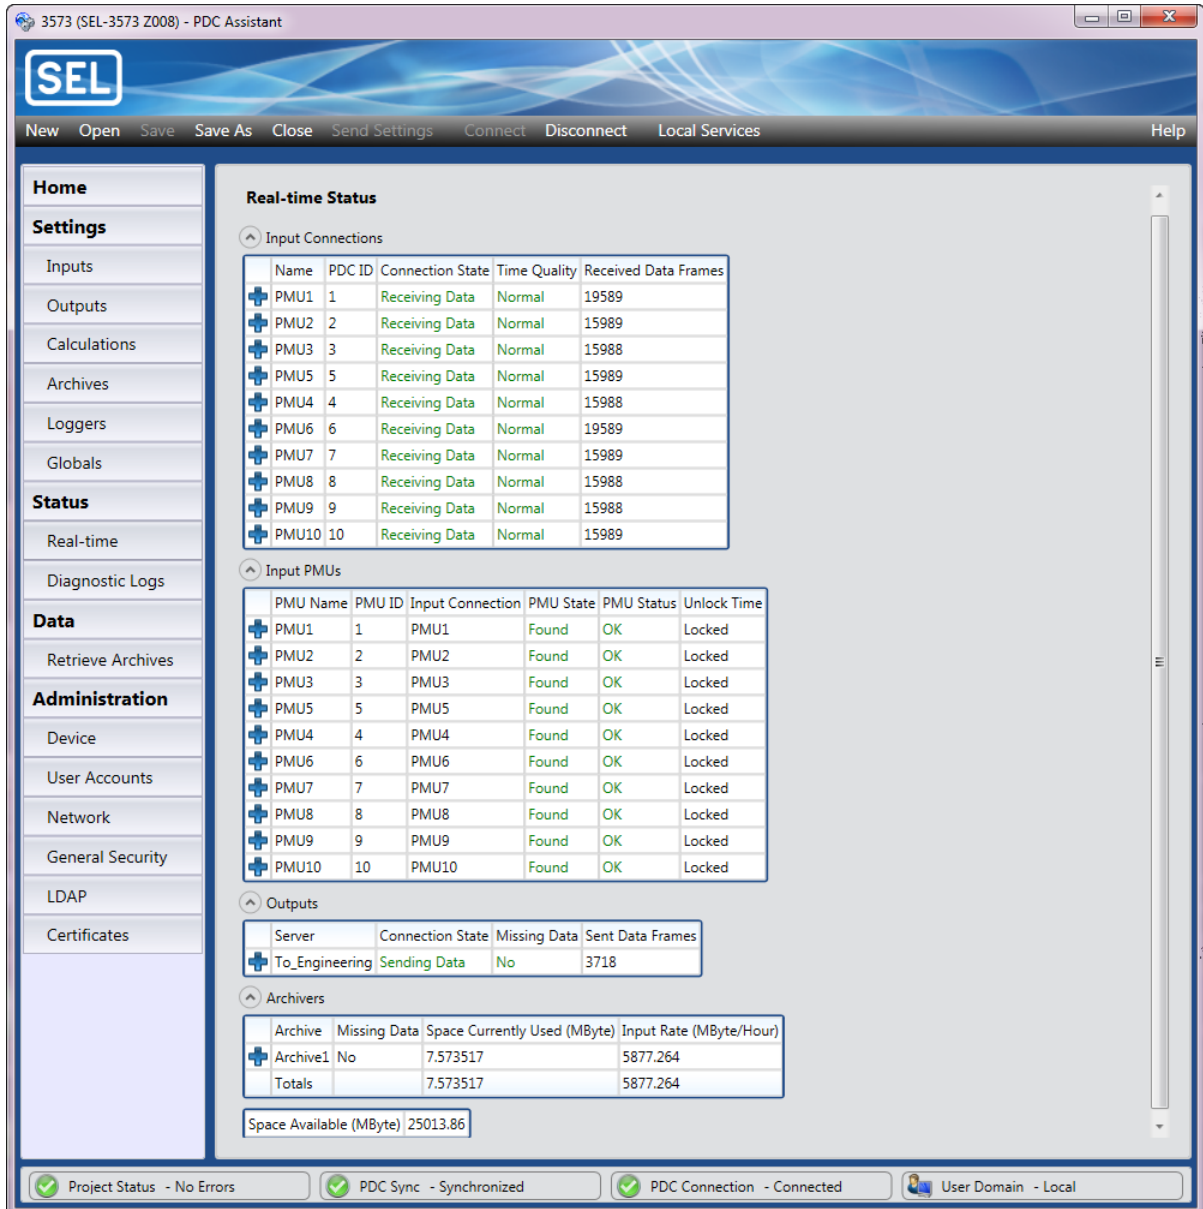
3573 (SEL-3573 Z008) - PDC Assistant

SEL

New Open Save Save As Close Send Settings Connect Disconnect Local Services Help

Home
Settings
Inputs
Outputs
Calculations
Archives
Loggers
Globals
Status
Real-time
Diagnostic Logs
Data
Retrieve Archives
Administration
Device
User Accounts
Network
General Security
LDAP
Certificates

Real-time Status

Input Connections

| Name | PDC ID | Connection State | Time Quality | Received Data Frames |
|---|---|---|---|---|
| PMU1 | 1 | Receiving Data | Normal | 19589 |
| PMU2 | 2 | Receiving Data | Normal | 15989 |
| PMU3 | 3 | Receiving Data | Normal | 15988 |
| PMU5 | 5 | Receiving Data | Normal | 15989 |
| PMU4 | 4 | Receiving Data | Normal | 15988 |
| PMU6 | 6 | Receiving Data | Normal | 19589 |
| PMU7 | 7 | Receiving Data | Normal | 15989 |
| PMU8 | 8 | Receiving Data | Normal | 15988 |
| PMU9 | 9 | Receiving Data | Normal | 15988 |
| PMU10 | 10 | Receiving Data | Normal | 15989 |

Input PMUs

| PMU Name | PMU ID | Input Connection | PMU State | PMU Status | Unlock Time |
|---|---|---|---|---|---|
| PMU1 | 1 | PMU1 | Found | OK | Locked |
| PMU2 | 2 | PMU2 | Found | OK | Locked |
| PMU3 | 3 | PMU3 | Found | OK | Locked |
| PMU5 | 5 | PMU5 | Found | OK | Locked |
| PMU4 | 4 | PMU4 | Found | OK | Locked |
| PMU6 | 6 | PMU6 | Found | OK | Locked |
| PMU7 | 7 | PMU7 | Found | OK | Locked |
| PMU8 | 8 | PMU8 | Found | OK | Locked |
| PMU9 | 9 | PMU9 | Found | OK | Locked |
| PMU10 | 10 | PMU10 | Found | OK | Locked |

Outputs

| Server | Connection State | Missing Data | Sent Data Frames |
|---|---|---|---|
| To_Engineering | Sending Data | No | 3718 |

Archivers

| Archive | Missing Data | Space Currently Used (MByte) | Input Rate (MByte/Hour) |
|---|---|---|---|
| Archive1 | No | 7.573517 | 5877.264 |
| Totals | | 7.573517 | 5877.264 |

| Space Available (MByte) | 25013.86 |
|---|---|

Project Status - No Errors
PDC Sync - Synchronized
PDC Connection - Connected
User Domain - Local